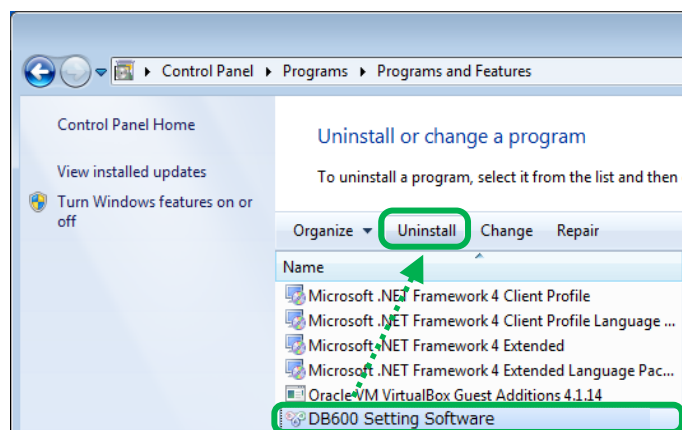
▸ Control Panel ▸ Programs ▸ Programs and Features

Control Panel Home

View installed updates

Turn Windows features on or off

Uninstall or change a program

To uninstall a program, select it from the list and then

Organize ▾ Uninstall Change Repair

Name

Microsoft .NET Framework 4 Client Profile

Microsoft .NET Framework 4 Client Profile Language ...

Microsoft .NET Framework 4 Extended

Microsoft .NET Framework 4 Extended Language Pac...

Oracle VM VirtualBox Guest Additions 4.1.14

DB600 Setting Software